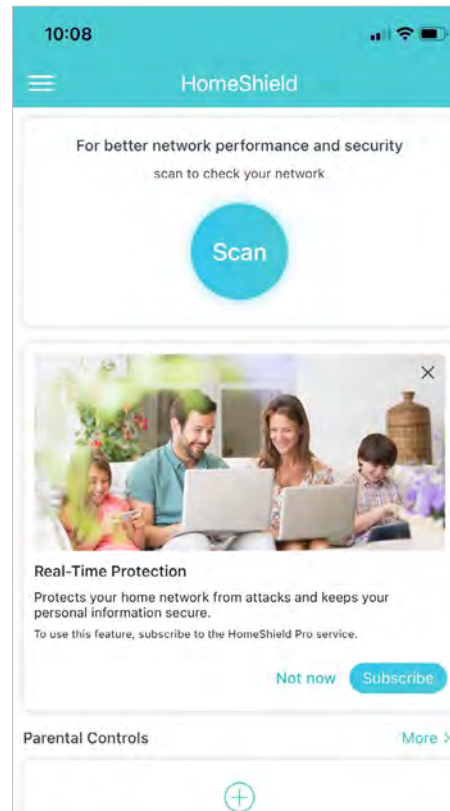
10:08

HomeShield

For better network performance and security

scan to check your network

Scan

Real-Time Protection

Protects your home network from attacks and keeps your personal information secure.

To use this feature, subscribe to the HomeShield Pro service.

Not now Subscribe

Parental Controls

More >

+